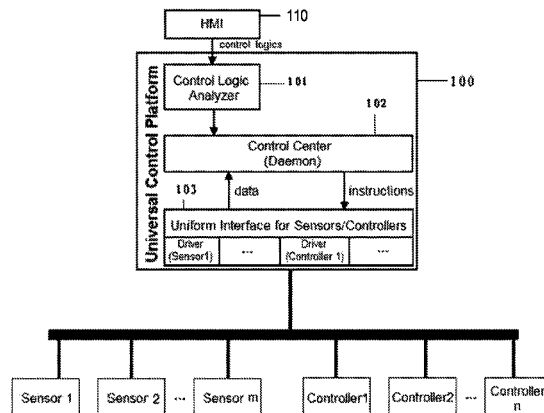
HMI
110
control logics
Universal Control Platform
Control Logic Analyzer
101
100
102
Control Center (Daemon)
103
data
instructions
Uniform Interface for Sensors/Controllers
Driver (Sensor1)
...
Driver (Controller 1)
...
Sensor 1
Sensor 2
...
Sensor m
Controller1
Controller2
...
Controller n